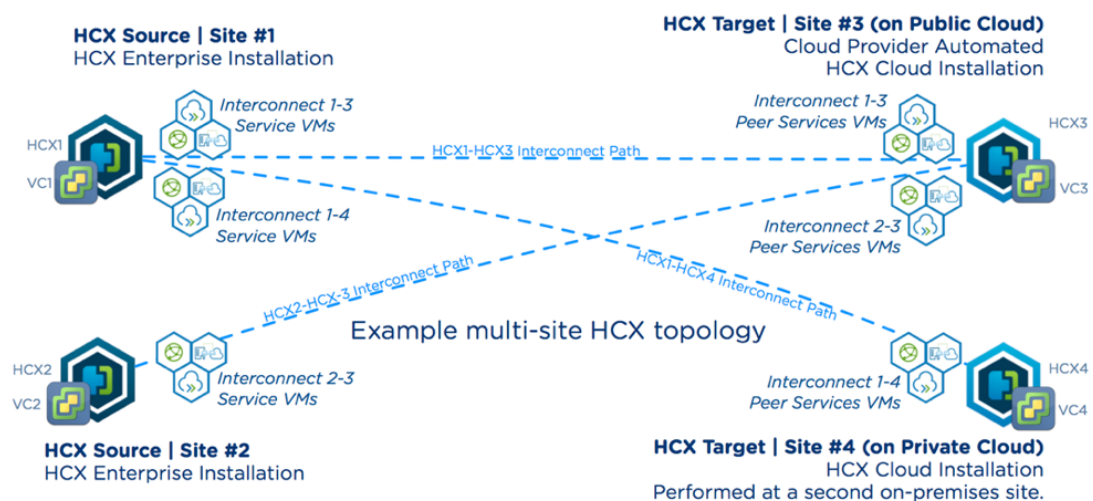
HCX Source | Site #1
HCX Enterprise Installation

HCX Target | Site #3 (on Public Cloud)
Cloud Provider Automated
HCX Cloud Installation

HCX1
VC1

Interconnect 1-3
Service VMs

Interconnect 1-4
Service VMs

HCX1-HCX3 Interconnect Path

Interconnect 1-3
Peer Services VMs

HCX3
VC3

Interconnect 2-3
Peer Services VMs

HCX1-HCX4 Interconnect Path

HCX2-HCX-3 Interconnect Path

Example multi-site HCX topology

HCX2
VC2

Interconnect 2-3
Service VMs

Interconnect 1-4
Peer Services VMs

HCX4
VC4

HCX Source | Site #2
HCX Enterprise Installation

HCX Target | Site #4 (on Private Cloud)
HCX Cloud Installation
Performed at a second on-premises site.